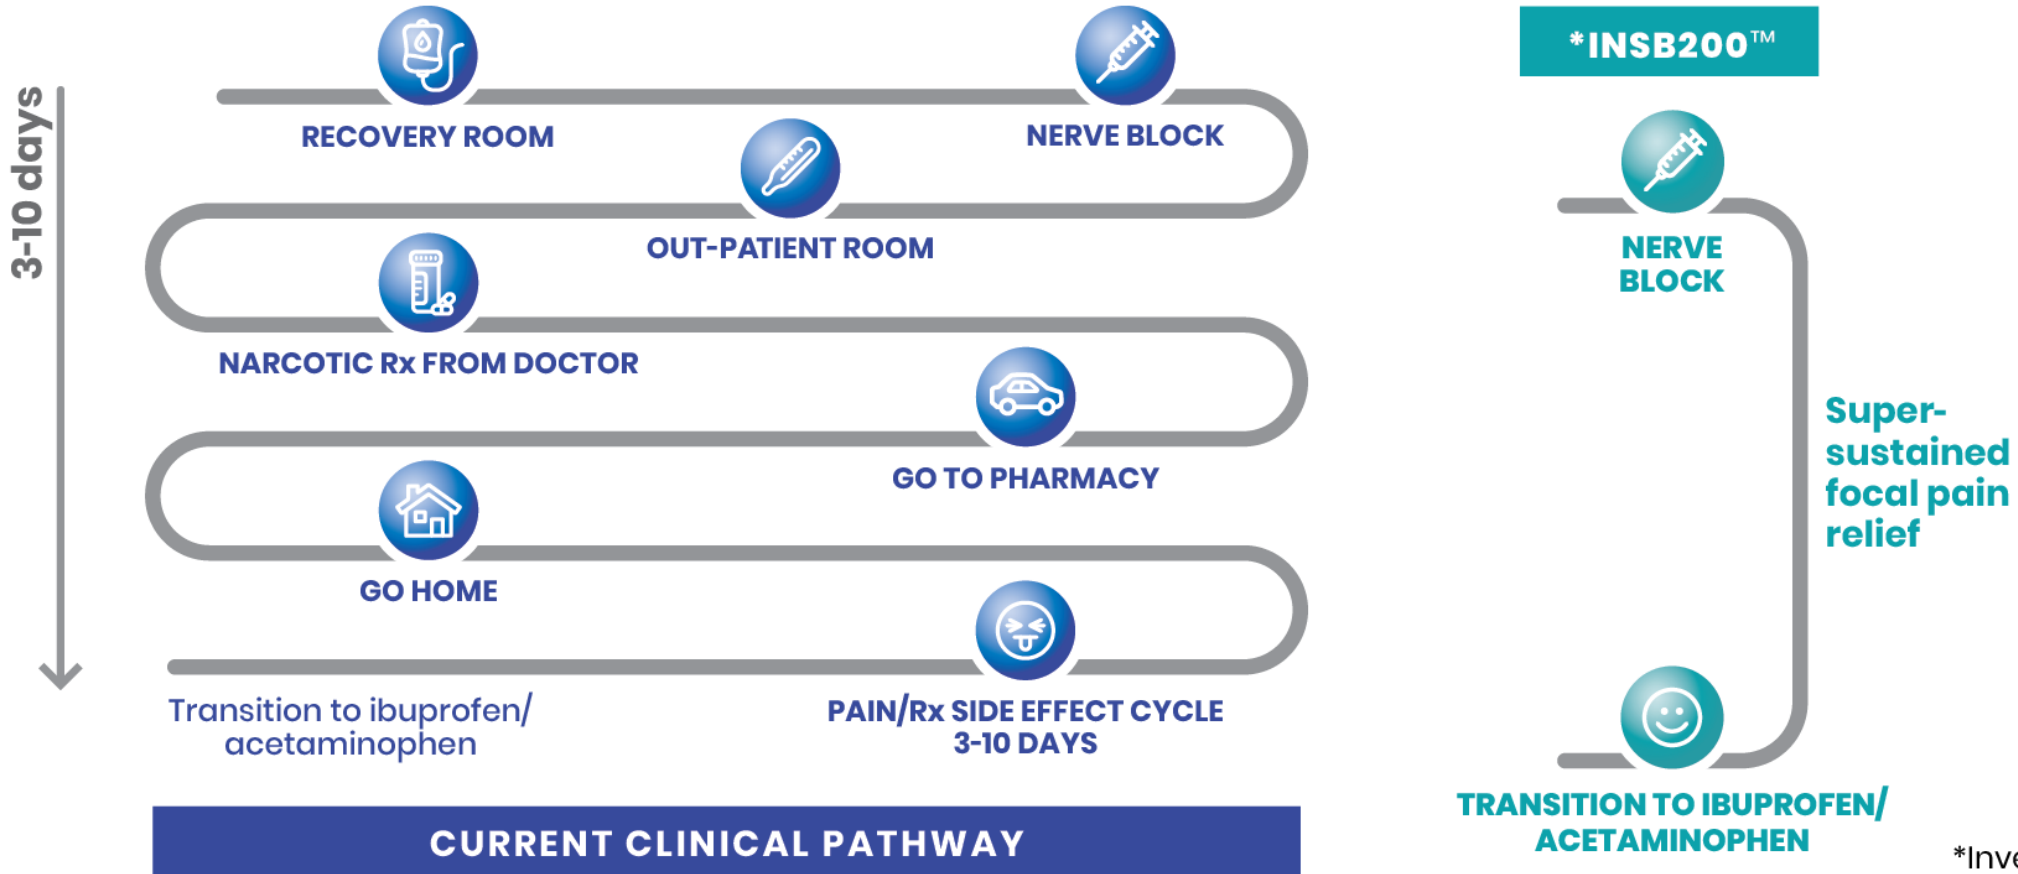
3-10 days

RECOVERY ROOM

NERVE BLOCK

OUT-PATIENT ROOM

NARCOTIC Rx FROM DOCTOR

GO TO PHARMACY

GO HOME

Transition to ibuprofen/ acetaminophen

PAIN/Rx SIDE EFFECT CYCLE 3-10 DAYS

CURRENT CLINICAL PATHWAY

*INSB200™

NERVE BLOCK

Super-sustained focal pain relief

TRANSITION TO IBUPROFEN/ ACETAMINOPHEN

*Inve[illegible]